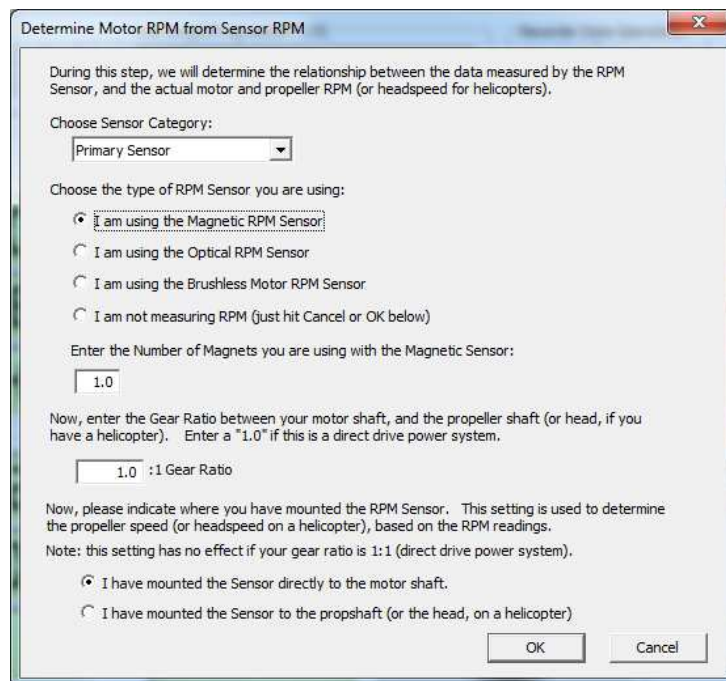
Determine Motor RPM from Sensor RPM

During this step, we will determine the relationship between the data measured by the RPM Sensor, and the actual motor and propeller RPM (or headspeed for helicopters).

Choose Sensor Category:

Primary Sensor

Choose the type of RPM Sensor you are using:

I am using the Magnetic RPM Sensor

I am using the Optical RPM Sensor

I am using the Brushless Motor RPM Sensor

I am not measuring RPM (just hit Cancel or OK below)

Enter the Number of Magnets you are using with the Magnetic Sensor:

1.0

Now, enter the Gear Ratio between your motor shaft, and the propeller shaft (or head, if you have a helicopter). Enter a "1.0" if this is a direct drive power system.

1.0 :1 Gear Ratio

Now, please indicate where you have mounted the RPM Sensor. This setting is used to determine the propeller speed (or headspeed on a helicopter), based on the RPM readings.

Note: this setting has no effect if your gear ratio is 1:1 (direct drive power system).

I have mounted the Sensor directly to the motor shaft.

I have mounted the Sensor to the propshaft (or the head, on a helicopter)

OK

Cancel